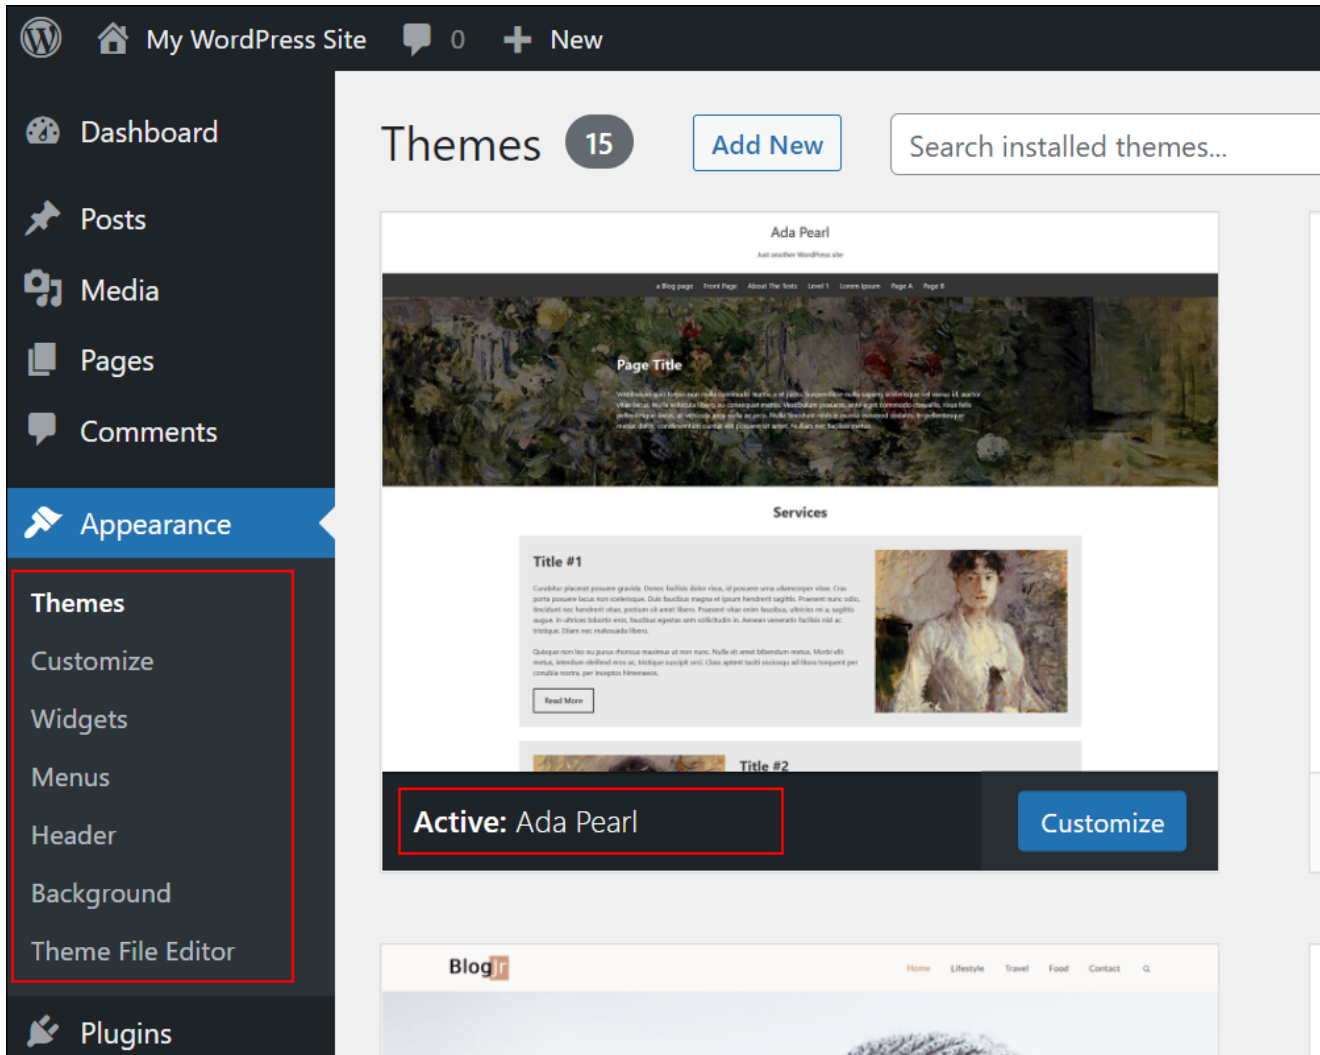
My WordPress Site 0 New

Dashboard
Posts
Media
Pages
Comments
Appearance
Themes
Customize
Widgets
Menus
Header
Background
Theme File Editor
Plugins

Themes 15 Add New Search installed themes...

Ada Pearl
Just another WordPress site
a Blog page Front Page About The Tests Level 1 Lorem Ipsum Page A Page B
Page Title
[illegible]
Services
Title #1
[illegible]
Read More
Title #2

Active: Ada Pearl Customize

Blogr
Home Lifestyle Travel Food Contact